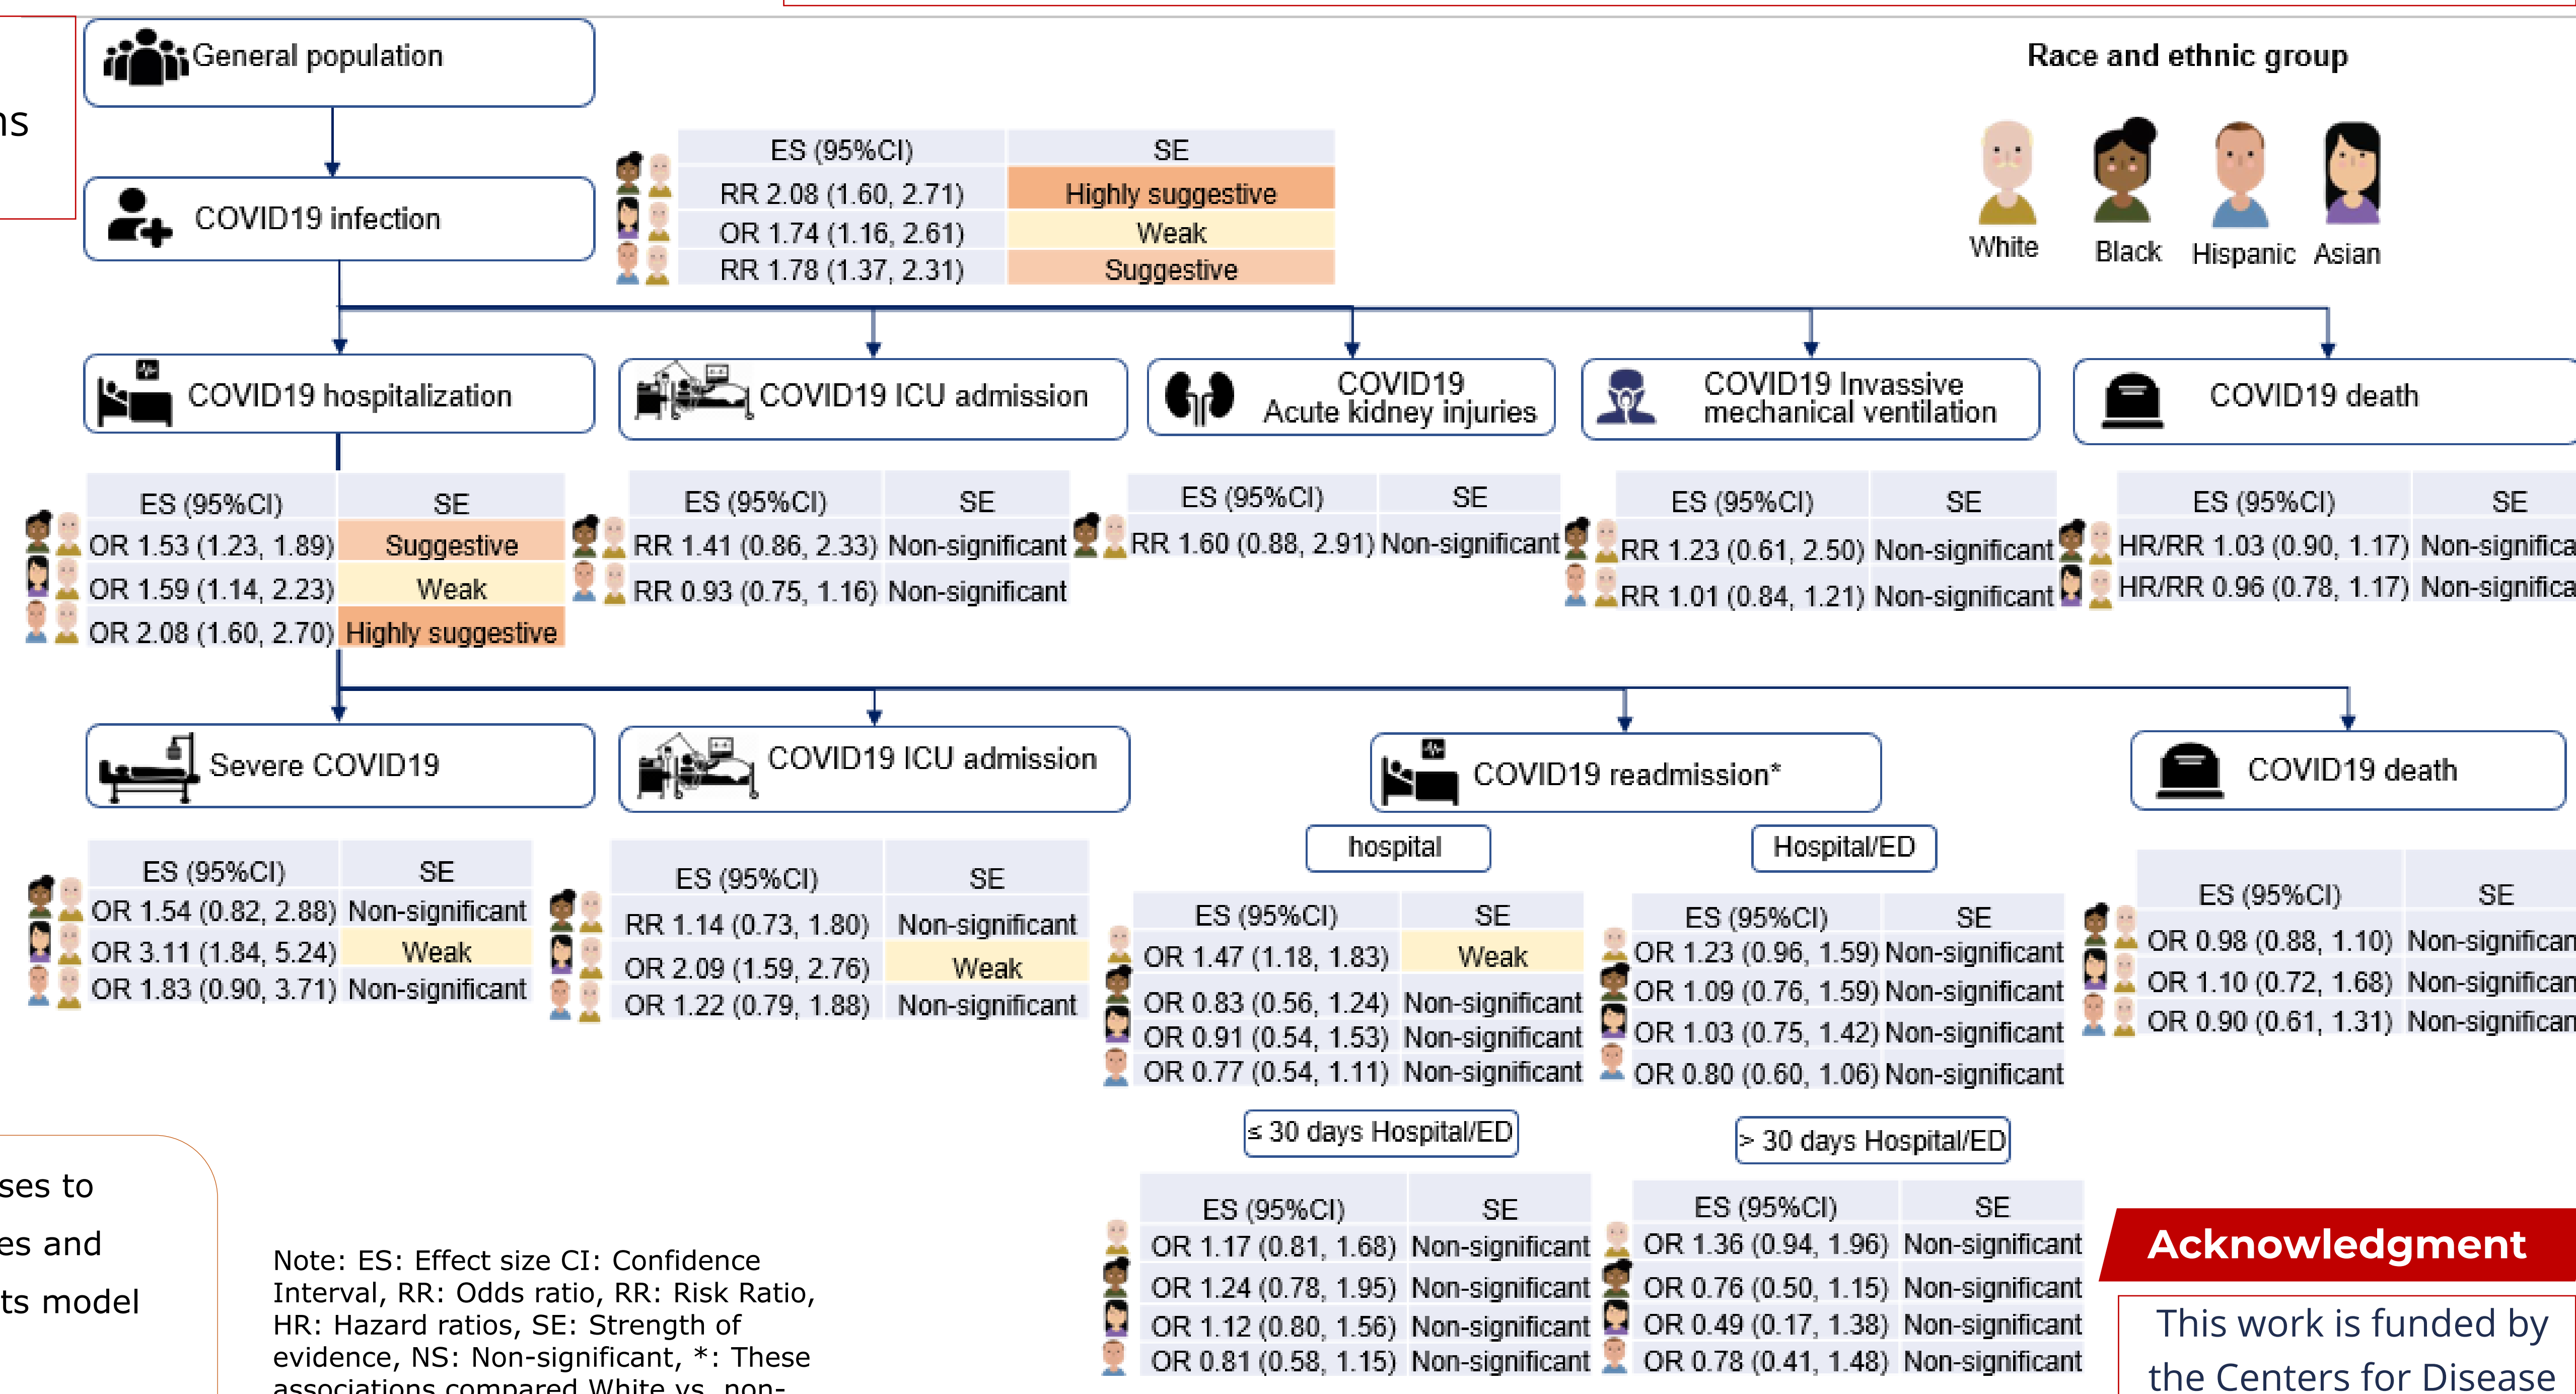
ns

General population

COVID19 infection

| ES (95%CI) | SE |
|---|---|
| RR 2.08 (1.60, 2.71) | Highly suggestive |
| OR 1.74 (1.16, 2.61) | Weak |
| RR 1.78 (1.37, 2.31) | Suggestive |

Race and ethnic group

White Black Hispanic Asian

COVID19 hospitalization

| ES (95%CI) | SE |
|---|---|
| OR 1.53 (1.23, 1.89) | Suggestive |
| OR 1.59 (1.14, 2.23) | Weak |
| OR 2.08 (1.60, 2.70) | Highly suggestive |

COVID19 ICU admission

| ES (95%CI) | SE |
|---|---|
| RR 1.41 (0.86, 2.33) | Non-significant |
| RR 0.93 (0.75, 1.16) | Non-significant |

COVID19 Acute kidney injuries

| ES (95%CI) | SE |
|---|---|
| RR 1.60 (0.88, 2.91) | Non-significant |

COVID19 Invassive mechanical ventilation

| ES (95%CI) | SE |
|---|---|
| RR 1.23 (0.61, 2.50) | Non-significant |
| RR 1.01 (0.84, 1.21) | Non-significant |

COVID19 death

| ES (95%CI) | SE |
|---|---|
| HR/RR 1.03 (0.90, 1.17) | Non-significa |
| HR/RR 0.96 (0.78, 1.17) | Non-significa |

Severe COVID19

| ES (95%CI) | SE |
|---|---|
| OR 1.54 (0.82, 2.88) | Non-significant |
| OR 3.11 (1.84, 5.24) | Weak |
| OR 1.83 (0.90, 3.71) | Non-significant |

COVID19 ICU admission

| ES (95%CI) | SE |
|---|---|
| RR 1.14 (0.73, 1.80) | Non-significant |
| OR 2.09 (1.59, 2.76) | Weak |
| OR 1.22 (0.79, 1.88) | Non-significant |

COVID19 readmission*

hospital

| ES (95%CI) | SE |
|---|---|
| OR 1.47 (1.18, 1.83) | Weak |
| OR 0.83 (0.56, 1.24) | Non-significant |
| OR 0.91 (0.54, 1.53) | Non-significant |
| OR 0.77 (0.54, 1.11) | Non-significant |

Hospital/ED

| ES (95%CI) | SE |
|---|---|
| OR 1.23 (0.96, 1.59) | Non-significant |
| OR 1.09 (0.76, 1.59) | Non-significant |
| OR 1.03 (0.75, 1.42) | Non-significant |
| OR 0.80 (0.60, 1.06) | Non-significant |

COVID19 death

| ES (95%CI) | SE |
|---|---|
| OR 0.98 (0.88, 1.10) | Non-significan |
| OR 1.10 (0.72, 1.68) | Non-significan |
| OR 0.90 (0.61, 1.31) | Non-significan |

≤ 30 days Hospital/ED

| ES (95%CI) | SE |
|---|---|
| OR 1.17 (0.81, 1.68) | Non-significant |
| OR 1.24 (0.78, 1.95) | Non-significant |
| OR 1.12 (0.80, 1.56) | Non-significant |
| OR 0.81 (0.58, 1.15) | Non-significant |

> 30 days Hospital/ED

| ES (95%CI) | SE |
|---|---|
| OR 1.36 (0.94, 1.96) | Non-significant |
| OR 0.76 (0.50, 1.15) | Non-significant |
| OR 0.49 (0.17, 1.38) | Non-significant |
| OR 0.78 (0.41, 1.48) | Non-significant |

ses to
es and
ts model

Note: ES: Effect size CI: Confidence Interval, RR: Odds ratio, RR: Risk Ratio, HR: Hazard ratios, SE: Strength of evidence, NS: Non-significant, *: These associations compared White vs. non-

Acknowledgment

This work is funded by the Centers for Disease